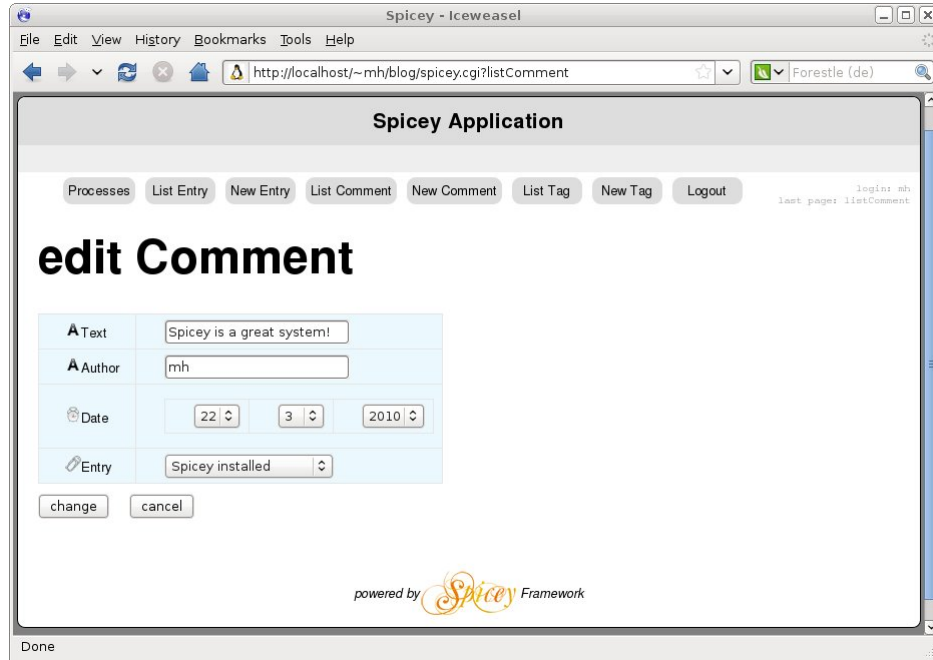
Spicey - Iceweasel

File Edit View History Bookmarks Tools Help

http://localhost/~mh/blog/spicey.cgi?listComment

Forestle (de)

Spicey Application

Processes List Entry New Entry List Comment New Comment List Tag New Tag Logout

login: mh
last page: listComment

edit Comment

| Text | Spicey is a great system! |
|---|---|
| Author | mh |
| Date | 22 3 2010 |
| Entry | Spicey installed |

change cancel

powered by Spicey Framework

Done